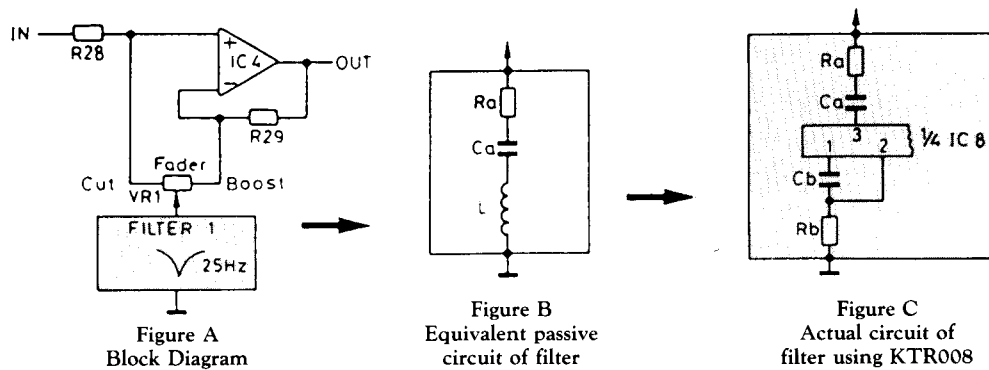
IN
R28
IC 4
+
−
OUT
R29
Fader
Cut
VR1
Boost
FILTER 1
25Hz

Figure A
Block Diagram

Ra
Ca
L

Figure B
Equivalent passive circuit of filter

Ra
Ca
3
1
2
¼ IC 8
Cb
Rb

Figure C
Actual circuit of filter using KTR008